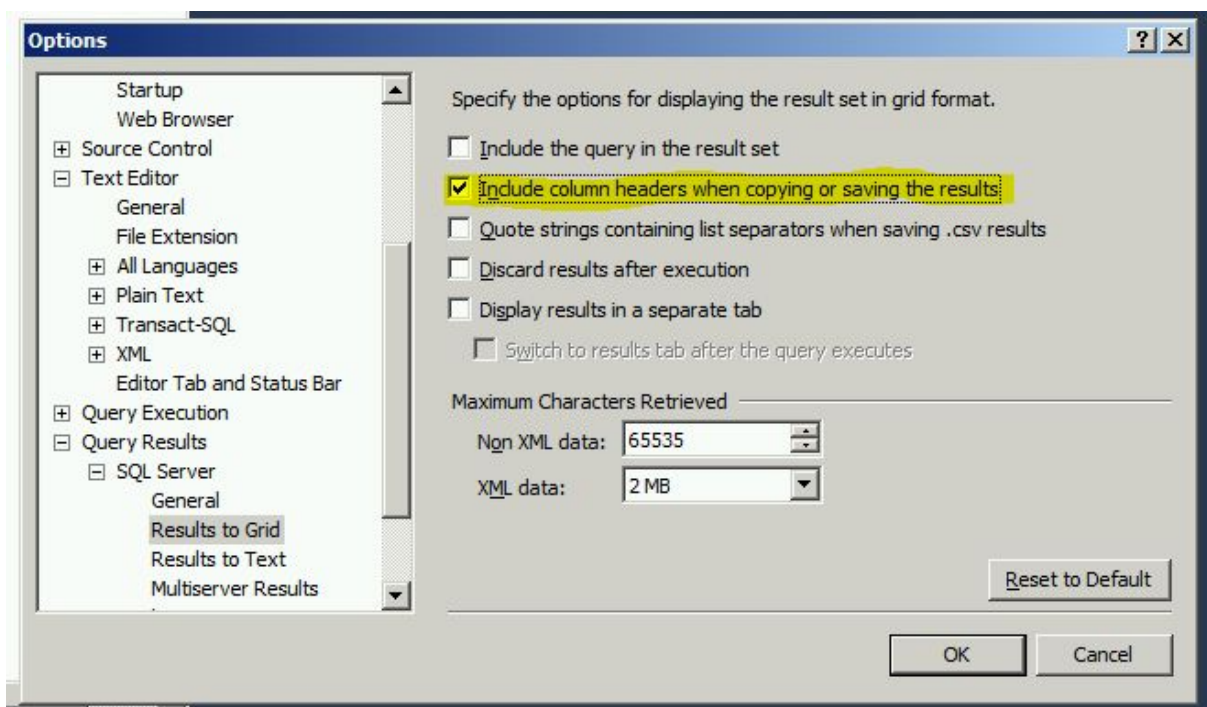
Options

?
X

Startup
Web Browser
Source Control
Text Editor
General
File Extension
All Languages
Plain Text
Transact-SQL
XML
Editor Tab and Status Bar
Query Execution
Query Results
SQL Server
General
Results to Grid
Results to Text
Multiserver Results

Specify the options for displaying the result set in grid format.

Include the query in the result set

Include column headers when copying or saving the results

Quote strings containing list separators when saving .csv results

Discard results after execution

Display results in a separate tab

Switch to results tab after the query executes

Maximum Characters Retrieved

Non XML data: 65535

XML data: 2 MB

Reset to Default

OK

Cancel